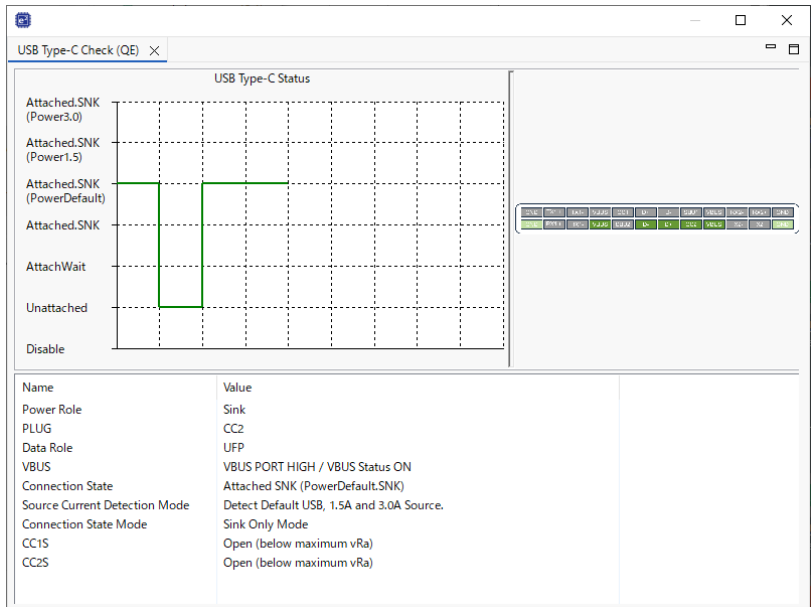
USB Type-C Check (QE)

USB Type-C Status

Attached.SNK (Power3.0)
Attached.SNK (Power1.5)
Attached.SNK (PowerDefault)
Attached.SNK
AttachWait
Unattached
Disable

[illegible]

| Name | Value |
|---|---|
| Power Role | Sink |
| PLUG | CC2 |
| Data Role | UFP |
| VBUS | VBUS PORT HIGH / VBUS Status ON |
| Connection State | Attached SNK (PowerDefault.SNK) |
| Source Current Detection Mode | Detect Default USB, 1.5A and 3.0A Source. |
| Connection State Mode | Sink Only Mode |
| CC1S | Open (below maximum vRa) |
| CC2S | Open (below maximum vRa) |